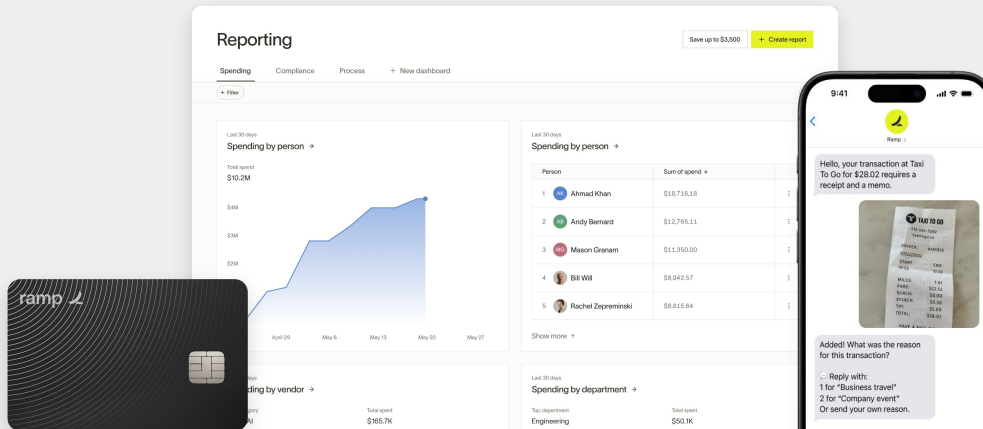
Reporting

Save up to $3,500

+ Create report

Spending Compliance Process + New dashboard

+ Filter

Last 30 days
Spending by person →

Total spend
$10.2M

$4M
$3M
$2M

April 29 May 6 May 13 May 20 May 27

Last 30 days
Spending by person →

| Person | Sum of spend ↓ |
|---|---|
| 1 AK Ahmad Khan | $18,716.18 |
| 2 AB Andy Bernard | $12,765.11 |
| 3 MG Mason Granam | $11,350.00 |
| 4 Bill Will | $8,942.57 |
| 5 Rachel Zepreminski | $8,815.64 |

Show more →

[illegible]days
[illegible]ding by vendor →

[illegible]gory
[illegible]AI

Total spent
$165.7K

Last 30 days
Spending by department →

Top department
Engineering

Total spent
$50.1K

ramp

9:41

Ramp

Hello, your transaction at Taxi To Go for $28.02 requires a receipt and a memo.

TAXI TO GO

Added! What was the reason for this transaction?

Reply with:
1 for "Business travel"
2 for "Company event"
Or send your own reason.